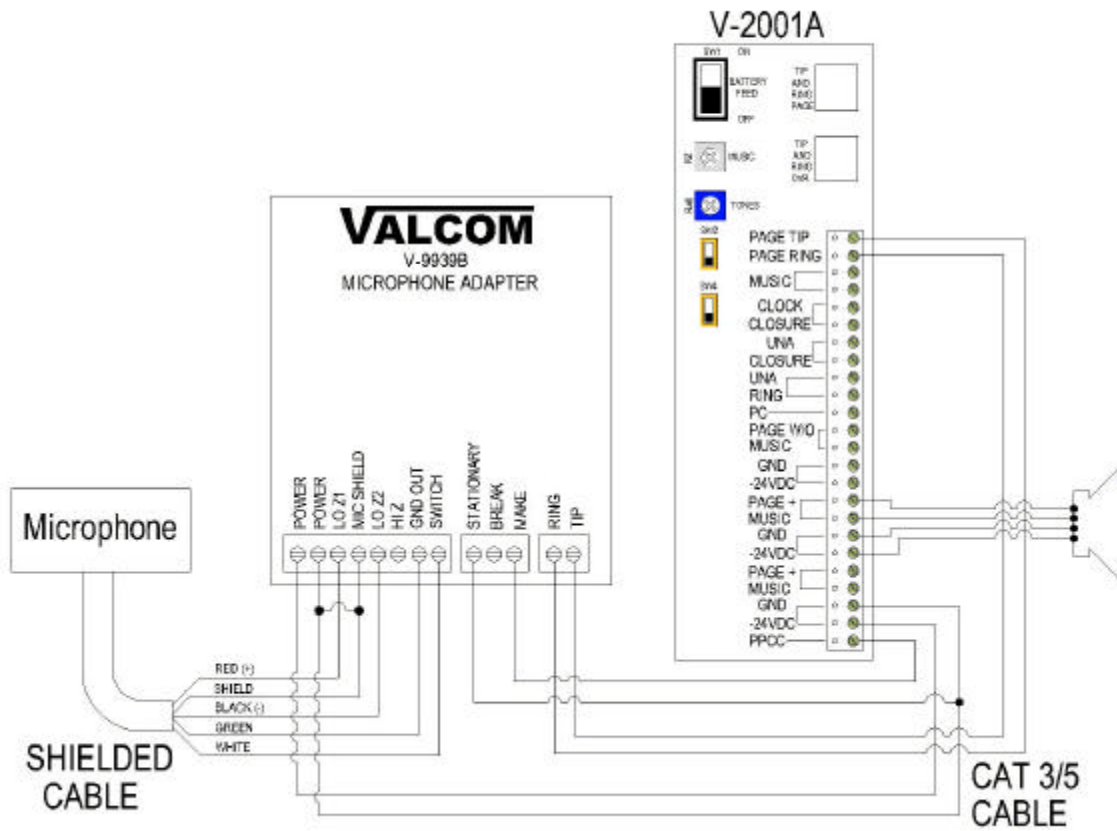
V-2001A

SW1 ON
BATTERY FEED
OFF

TIP AND RING PAGE

MUSIC

TIP AND RING DSR

TONES

SW2

SW4

PAGE TIP
PAGE RING
MUSIC
CLOCK CLOSURE
UNA CLOSURE
UNA RING
PC
PAGE W/O MUSIC
GND
-24VDC
PAGE + MUSIC
GND
-24VDC
PAGE + MUSIC
GND
-24VDC
PPCC

VALCOM
V-9939B
MICROPHONE ADAPTER

POWER
POWER
LO Z1
MIC SHIELD
LO Z2
HI Z
GND OUT
SWITCH
STATIONARY
BREAK
MAKE
RING
TIP

Microphone

RED (+)
SHIELD
BLACK (-)
GREEN
WHITE

SHIELDED CABLE

CAT 3/5 CABLE